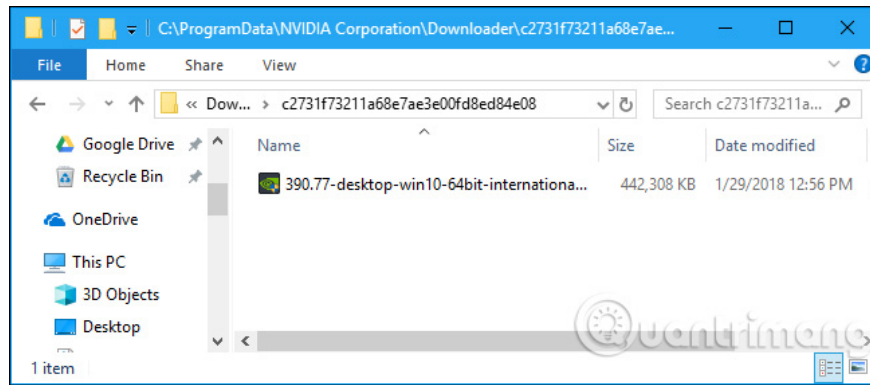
C:\ProgramData\NVIDIA Corporation\Downloader\c2731f73211a68e7ae...

File Home Share View

« Dow... > c2731f73211a68e7ae3e00fd8ed84e08

Search c2731f73211a...

Google Drive
Recycle Bin
OneDrive
This PC
3D Objects
Desktop

| Name | Size | Date modified |
|---|---|---|
| 390.77-desktop-win10-64bit-internationa... | 442,308 KB | 1/29/2018 12:56 PM |

1 item

Quantrimang